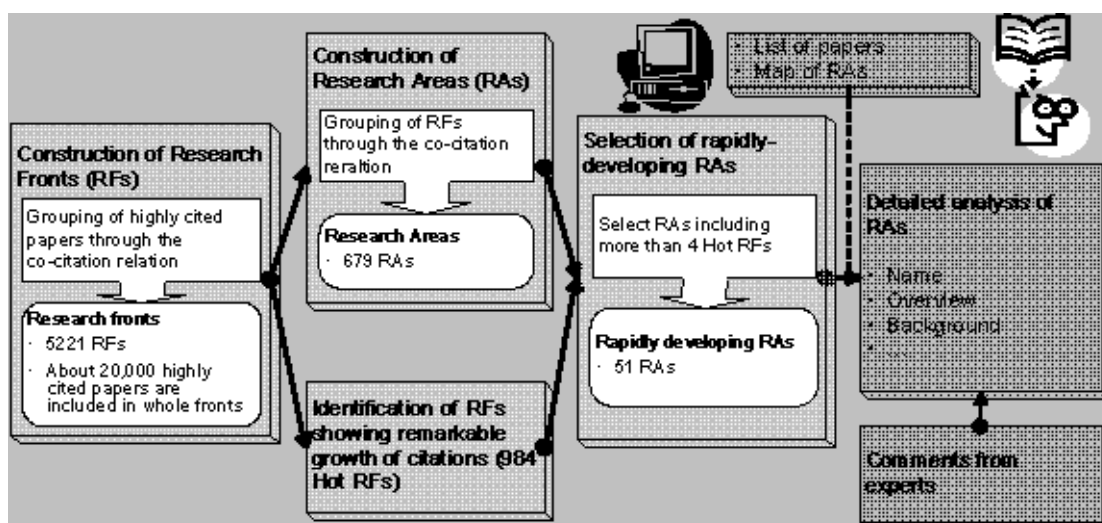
Construction of Research Fronts (RFs)

Grouping of highly cited papers through the co-citation relation

Research fronts
· 5221 RFs
· About 20,000 highly cited papers are included in whole fronts

Construction of Research Areas (RAs)

Grouping of RFs through the co-citation reration

Research Areas
· 679 RAs

Identification of RFs showing remarkable growth of citations (984 Hot RFs)

Selection of rapidly-developing RAs

Select RAs including more than 4 Hot RFs

Rapidly developing RAs
· 51 RAs

· List of papers
· Map of RAs

Detailed analysis of RAs

· Name
· Overview
· Background
· ...

Comments from experts